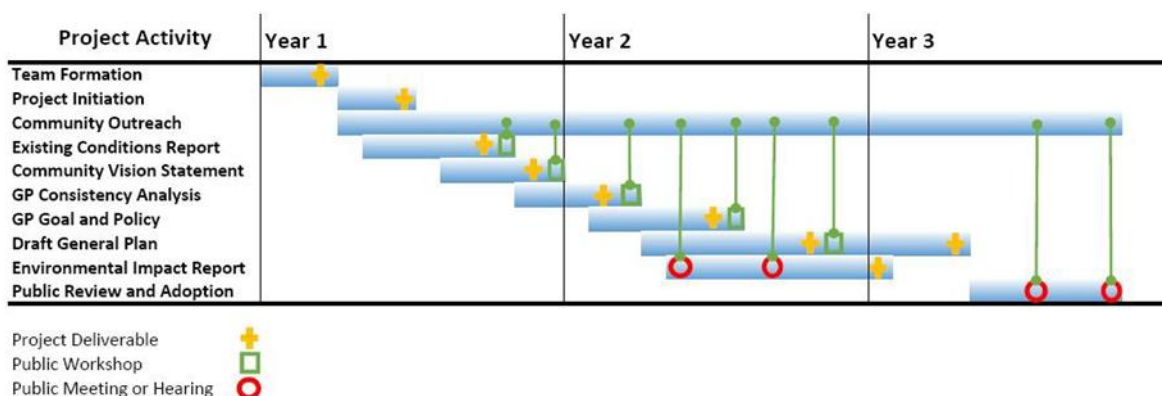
| Project Activity | Year 1 | Year 2 | Year 3 |
|---|---|---|---|
| Team Formation | | | |
| Project Initiation | | | |
| Community Outreach | | | |
| Existing Conditions Report | | | |
| Community Vision Statement | | | |
| GP Consistency Analysis | | | |
| GP Goal and Policy | | | |
| Draft General Plan | | | |
| Environmental Impact Report | | | |
| Public Review and Adoption | | | |

Project Deliverable
Public Workshop
Public Meeting or Hearing